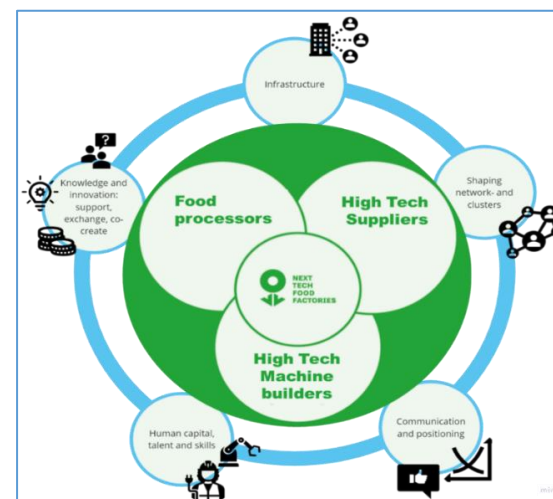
Infrastructure

Knowledge and innovation: support, exchange, co-create

Shaping network- and clusters

Food processors

High Tech Suppliers

NEXT TECH FOOD FACTORIES

High Tech Machine builders

Human capital, talent and skills

Communication and positioning